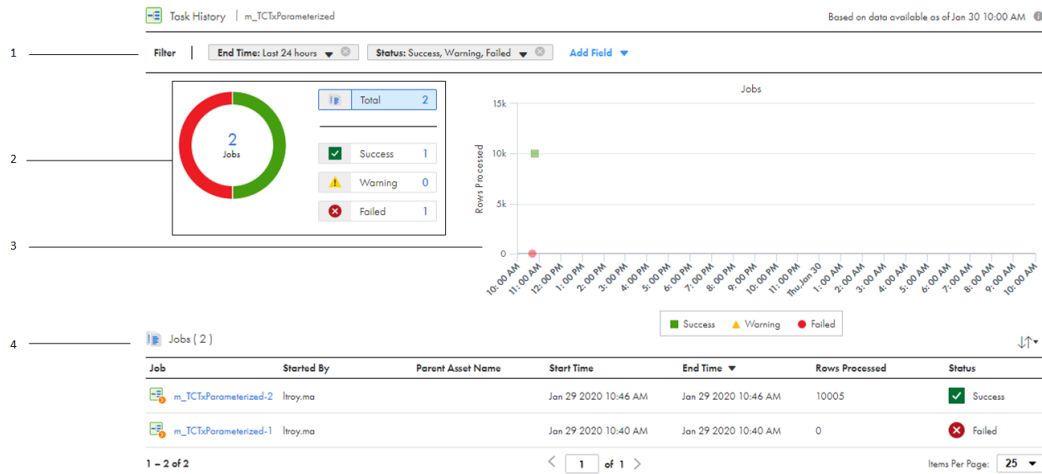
Task History | m_TCTxParameterized

Based on data available as of Jan 30 10:00 AM

1

Filter | End Time: Last 24 hours | Status: Success, Warning, Failed | Add Field

2

2
Jobs

Total 2

Success 1

Warning 0

Failed 1

3

Jobs

15k
10k
5k
0

Rows Processed

10:00 AM
11:00 AM
12:00 PM
1:00 PM
2:00 PM
3:00 PM
4:00 PM
5:00 PM
6:00 PM
7:00 PM
8:00 PM
9:00 PM
10:00 PM
11:00 PM
Thu Jan 30
1:00 AM
2:00 AM
3:00 AM
4:00 AM
5:00 AM
6:00 AM
7:00 AM
8:00 AM
9:00 AM
10:00 AM

Success Warning Failed

4

Jobs ( 2 )

| Job | Started By | Parent Asset Name | Start Time | End Time | Rows Processed | Status |
|---|---|---|---|---|---|---|
| m_TCTxParameterized-2 | ltroy.ma | | Jan 29 2020 10:46 AM | Jan 29 2020 10:46 AM | 10005 | Success |
| m_TCTxParameterized-1 | ltroy.ma | | Jan 29 2020 10:40 AM | Jan 29 2020 10:40 AM | 0 | Failed |

1 – 2 of 2

1 of 1

Items Per Page: 25